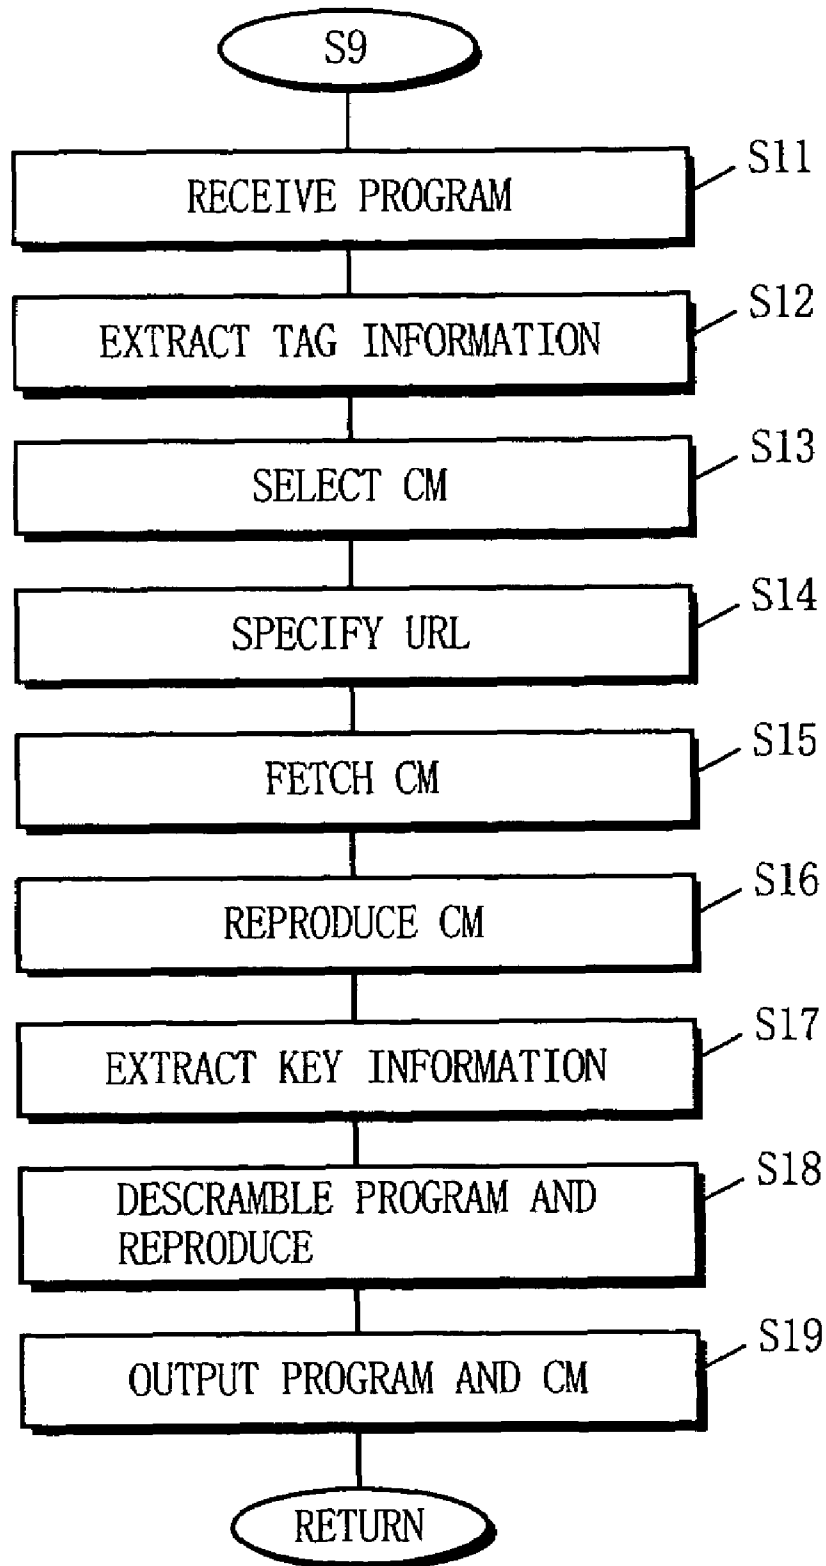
S9

RECEIVE PROGRAM
S11

EXTRACT TAG INFORMATION
S12

SELECT CM
S13

SPECIFY URL
S14

FETCH CM
S15

REPRODUCE CM
S16

EXTRACT KEY INFORMATION
S17

DESCRAMBLE PROGRAM AND REPRODUCE
S18

OUTPUT PROGRAM AND CM
S19

RETURN